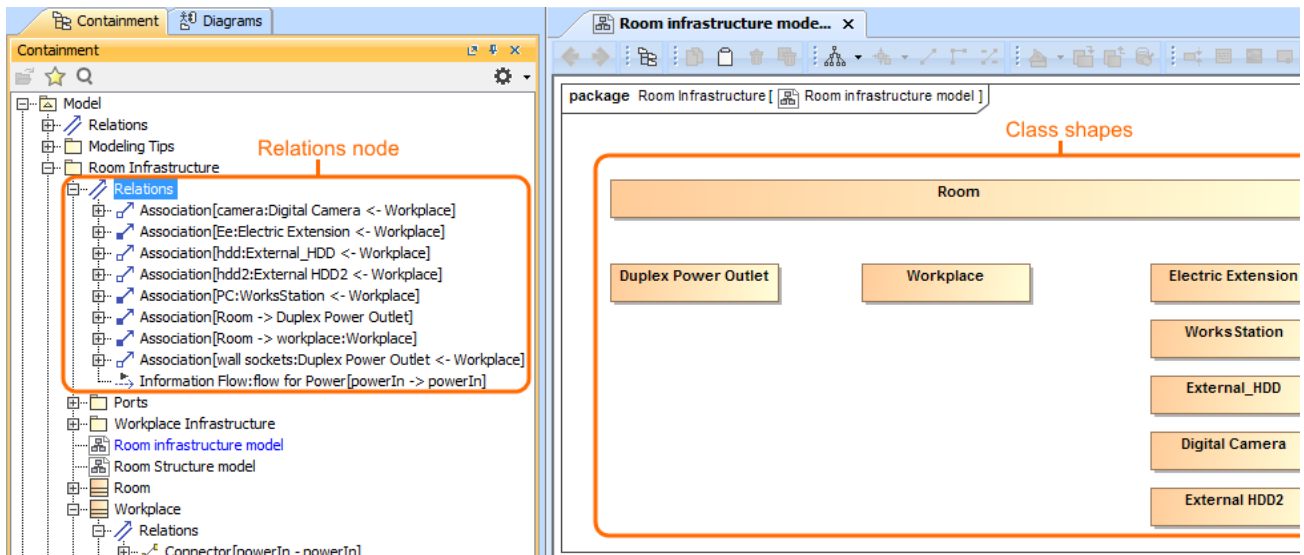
Containment | Diagrams

Containment

Model
Relations
Modeling Tips
Room Infrastructure
Relations node
Relations
Association[camera:Digital Camera <- Workplace]
Association[Ee:Electric Extension <- Workplace]
Association[hdd:External_HDD <- Workplace]
Association[hdd2:External HDD2 <- Workplace]
Association[PC:WorksStation <- Workplace]
Association[Room -> Duplex Power Outlet]
Association[Room -> workplace:Workplace]
Association[wall sockets:Duplex Power Outlet <- Workplace]
Information Flow:flow for Power[powerIn -> powerIn]
Ports
Workplace Infrastructure
Room infrastructure model
Room Structure model
Room
Workplace
Relations
Connector[powerIn - powerIn]

Room infrastructure mode... ×

package Room Infrastructure [ Room infrastructure model ]

Class shapes

Room
Duplex Power Outlet
Workplace
Electric Extension
WorksStation
External_HDD
Digital Camera
External HDD2